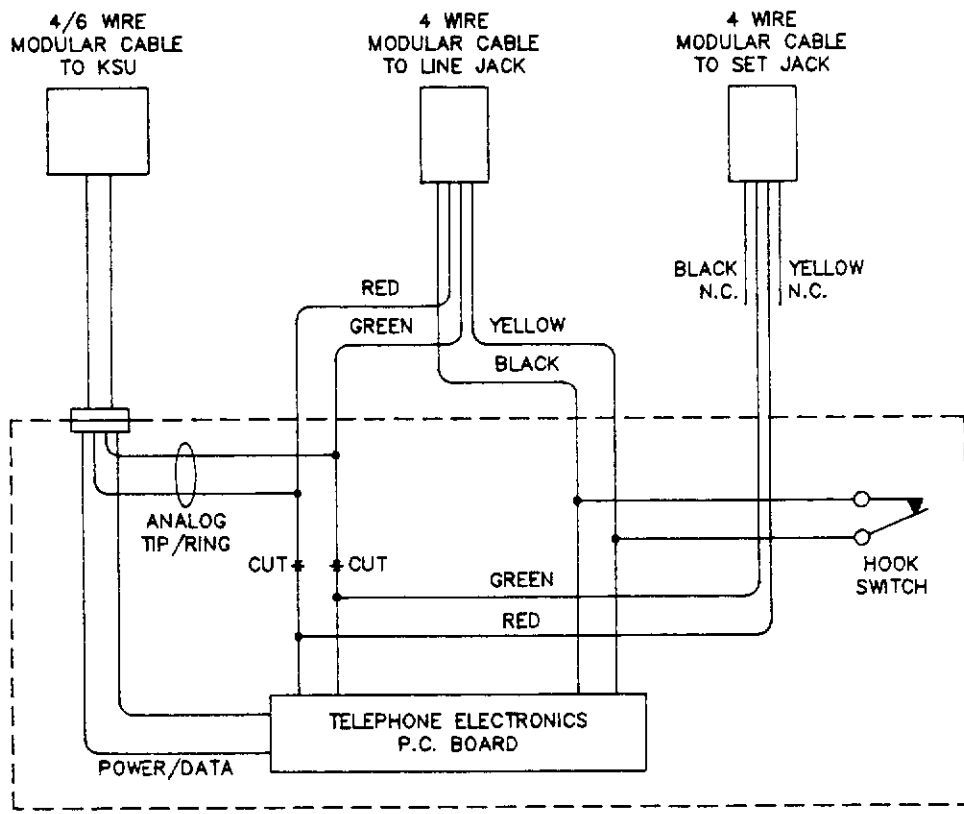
4/6 WIRE MODULAR CABLE TO KSU

4 WIRE MODULAR CABLE TO LINE JACK

4 WIRE MODULAR CABLE TO SET JACK

BLACK N.C.

YELLOW N.C.

RED

GREEN

YELLOW

BLACK

ANALOG TIP/RING

CUT

CUT

GREEN

RED

HOOK SWITCH

TELEPHONE ELECTRONICS P.C. BOARD

POWER/DATA